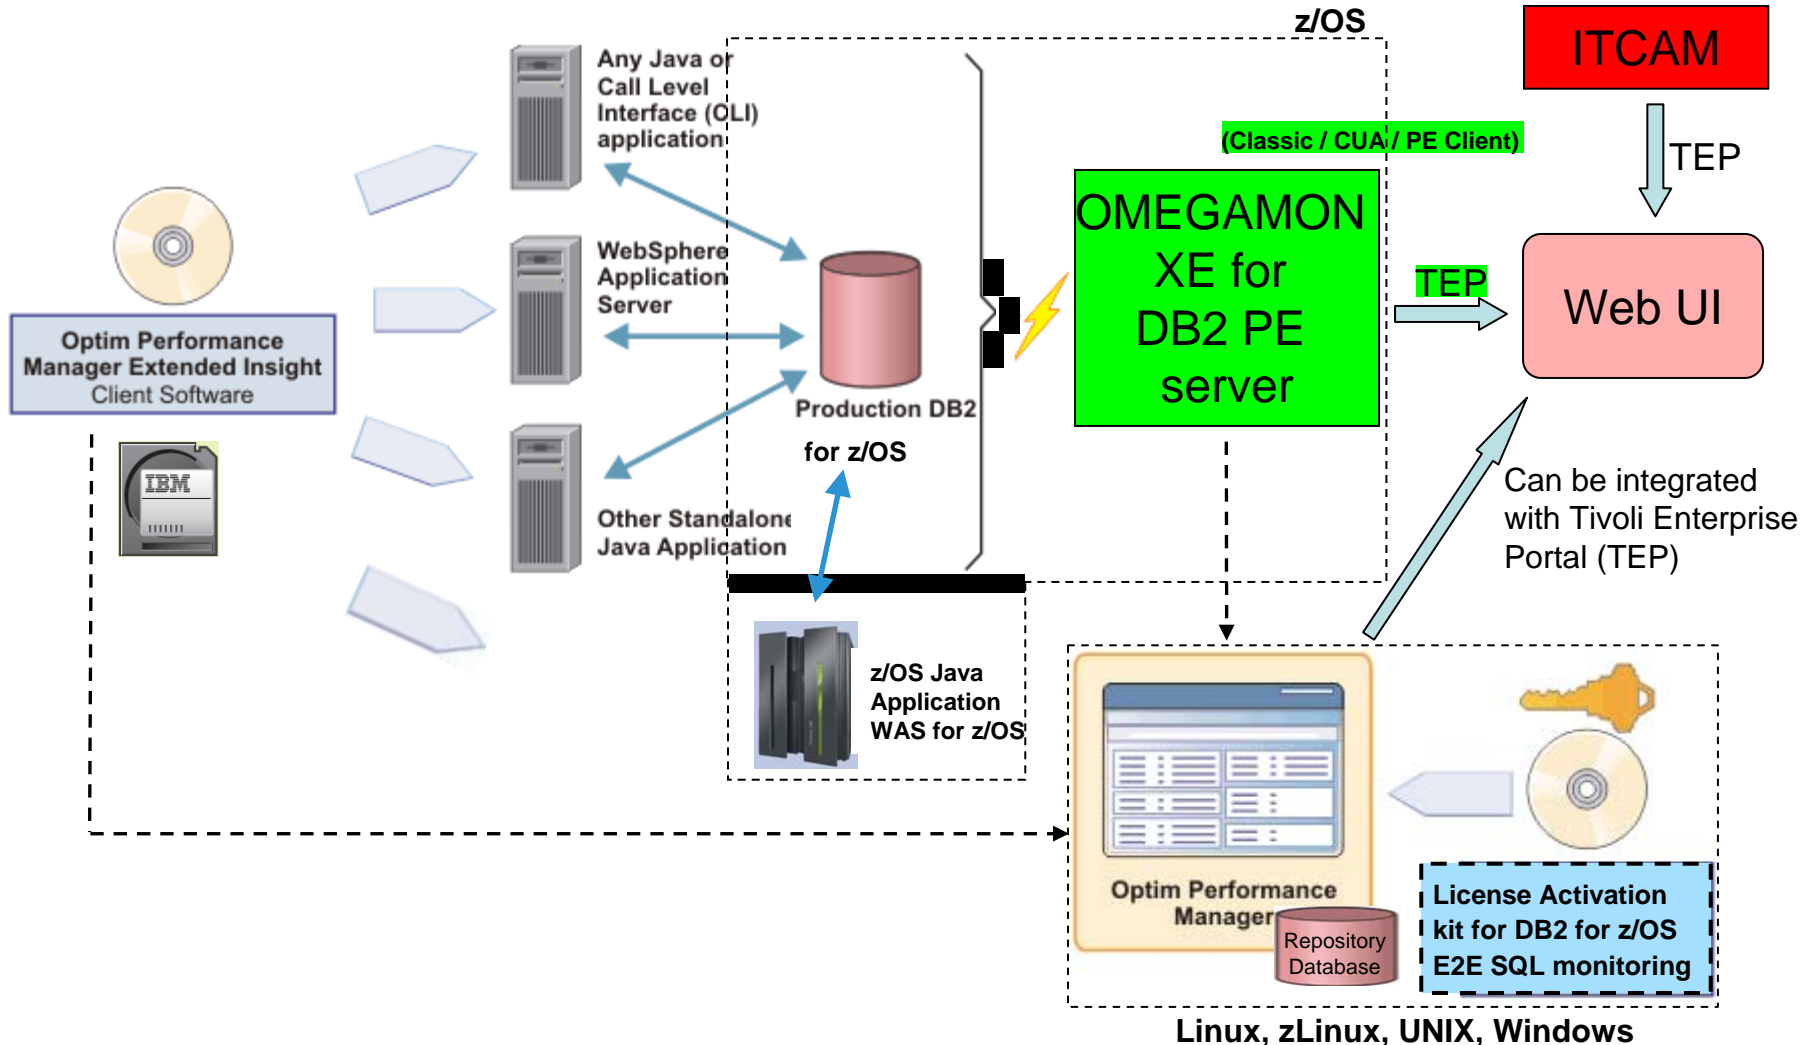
z/OS

ITCAM

TEP

(Classic / CUA / PE Client)

Any Java or Call Level Interface (CLI) application

WebSphere Application Server

Other Standalone Java Application

Production DB2 for z/OS

OMEGAMON XE for DB2 PE server

TEP

Web UI

Can be integrated with Tivoli Enterprise Portal (TEP)

Optim Performance Manager Extended Insight Client Software

IBM

z/OS Java Application WAS for z/OS

Optim Performance Manager

Repository Database

License Activation kit for DB2 for z/OS E2E SQL monitoring

Linux, zLinux, UNIX, Windows